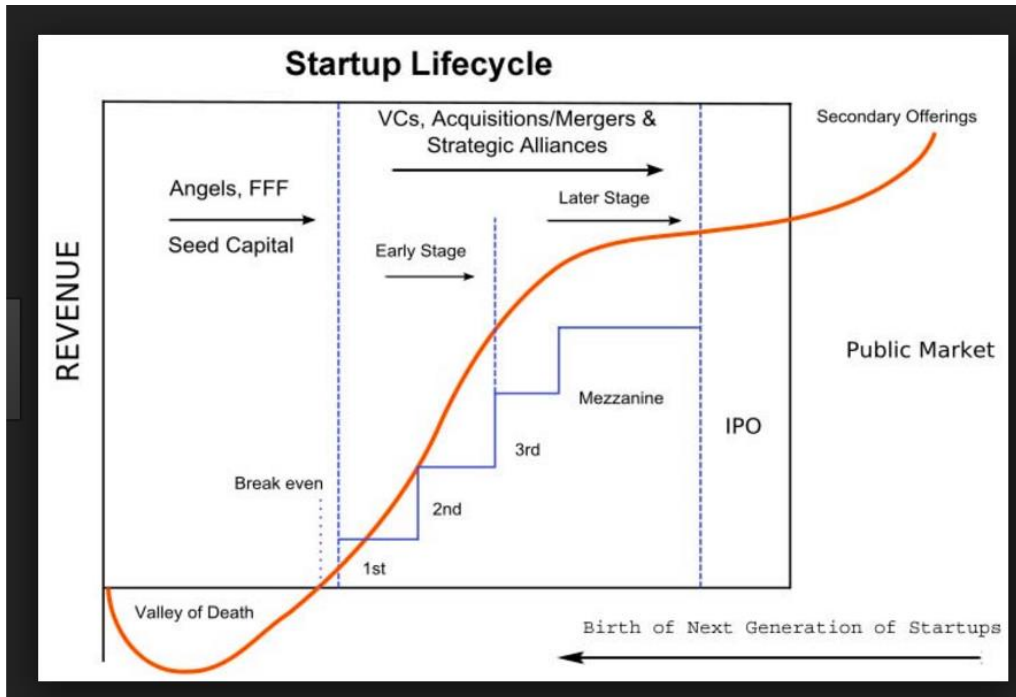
Startup Lifecycle

REVENUE

Angels, FFF

Seed Capital

VCs, Acquisitions/Mergers & Strategic Alliances

Early Stage

Later Stage

Secondary Offerings

Public Market

Mezzanine

IPO

3rd

2nd

1st

Break even

Valley of Death

Birth of Next Generation of Startups